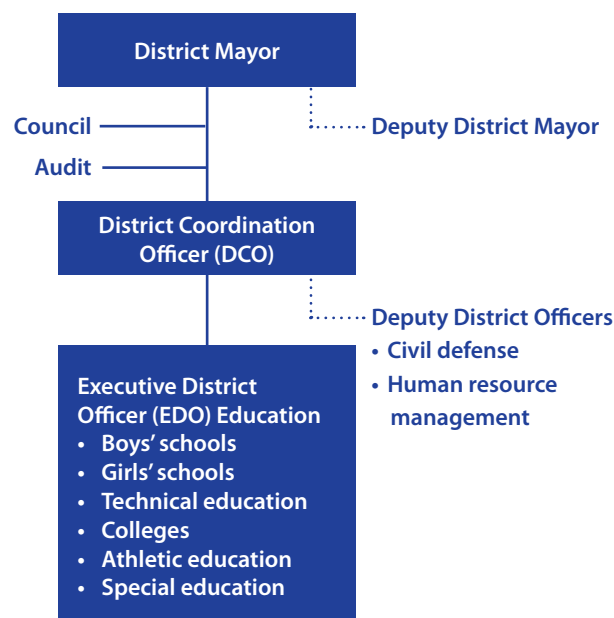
District Mayor

Council

Audit

Deputy District Mayor

District Coordination Officer (DCO)

Deputy District Officers
• Civil defense
• Human resource management

Executive District Officer (EDO) Education
• Boys' schools
• Girls' schools
• Technical education
• Colleges
• Athletic education
• Special education